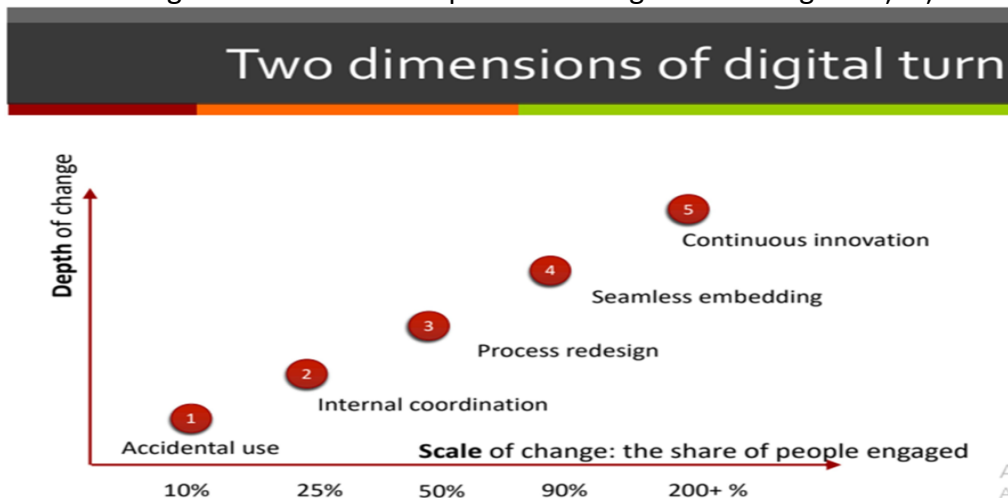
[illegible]

Two dimensions of digital turn

Depth of change

5
Continuous innovation

4
Seamless embedding

3
Process redesign

2
Internal coordination

1
Accidental use

Scale of change: the share of people engaged

10% 25% 50% 90% 200+ %